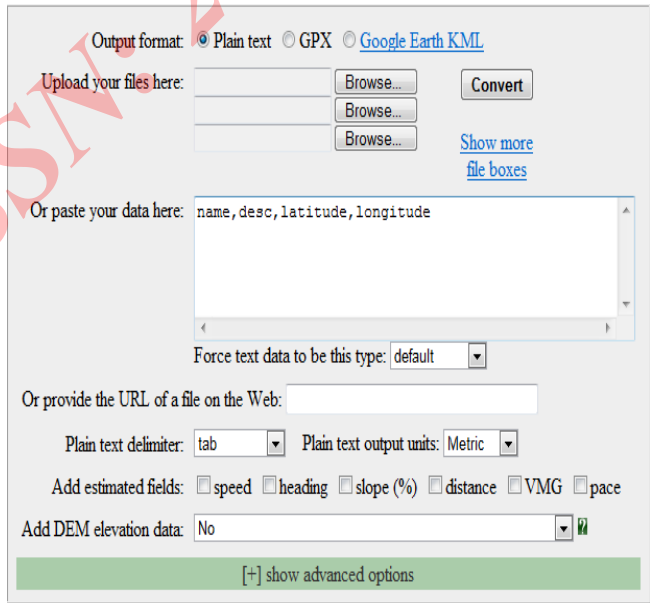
Output format: Plain text GPX Google Earth KML

Upload your files here: Browse... Browse... Browse...

Convert

Show more file boxes

Or paste your data here: name,desc,latitude,longitude

Force text data to be this type: default

Or provide the URL of a file on the Web:

Plain text delimiter: tab Plain text output units: Metric

Add estimated fields: speed heading slope (%) distance VMG pace

Add DEM elevation data: No ?

[+] show advanced options